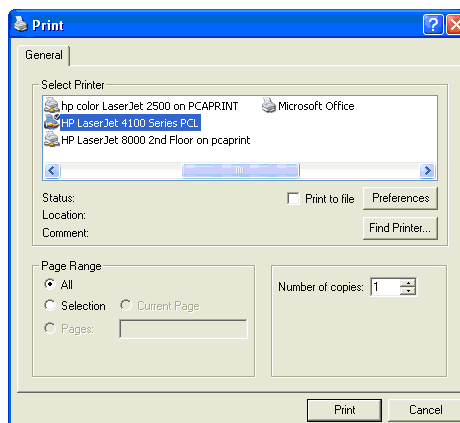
Print

General

Select Printer

hp color LaserJet 2500 on PCAPRINT

Microsoft Office

HP LaserJet 4100 Series PCL

HP LaserJet 8000 2nd Floor on pcaprint

Status:

Location:

Comment:

Print to file

Preferences

Find Printer...

Page Range

All

Selection

Current Page

Pages:

Number of copies: 1

Print

Cancel